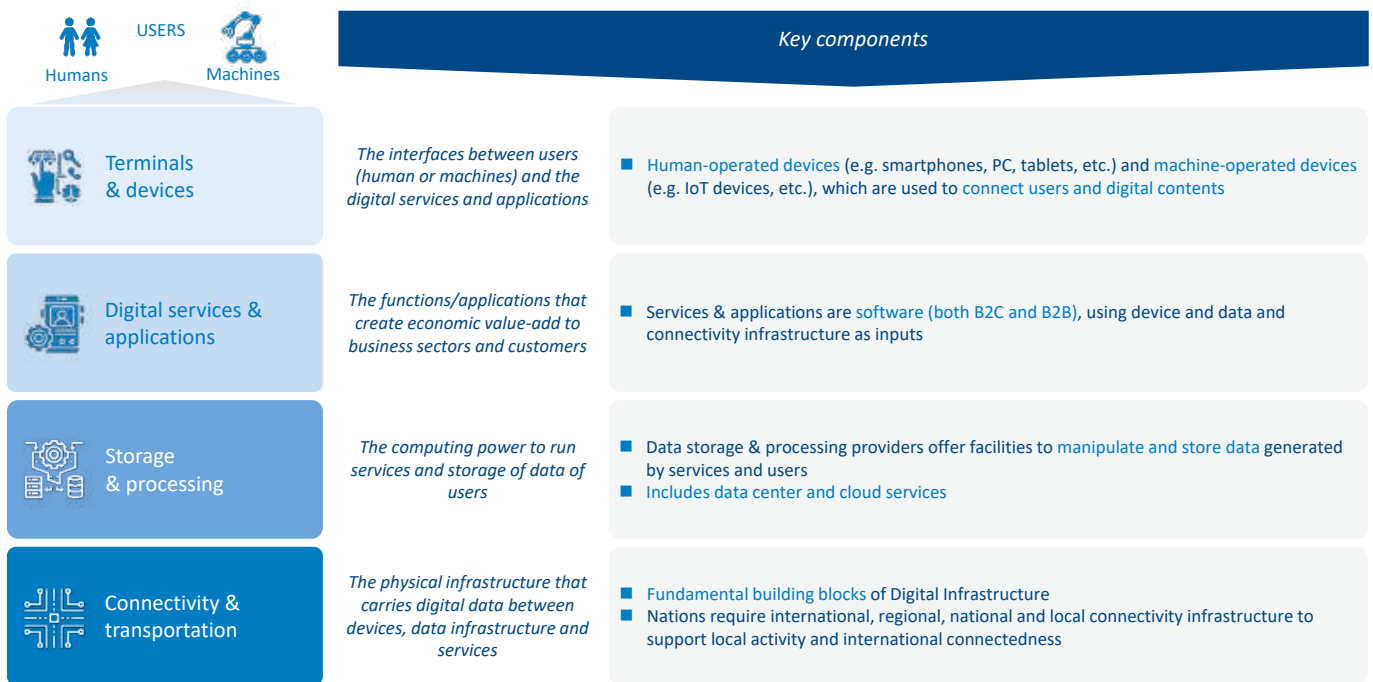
Humans USERS Machines

Key components

Terminals & devices

The interfaces between users (human or machines) and the digital services and applications

Human-operated devices (e.g. smartphones, PC, tablets, etc.) and machine-operated devices (e.g. IoT devices, etc.), which are used to connect users and digital contents

Digital services & applications

The functions/applications that create economic value-add to business sectors and customers

Services & applications are software (both B2C and B2B), using device and data and connectivity infrastructure as inputs

Storage & processing

The computing power to run services and storage of data of users

Data storage & processing providers offer facilities to manipulate and store data generated by services and users

Includes data center and cloud services

Connectivity & transportation

The physical infrastructure that carries digital data between devices, data infrastructure and services

Fundamental building blocks of Digital Infrastructure

Nations require international, regional, national and local connectivity infrastructure to support local activity and international connectedness